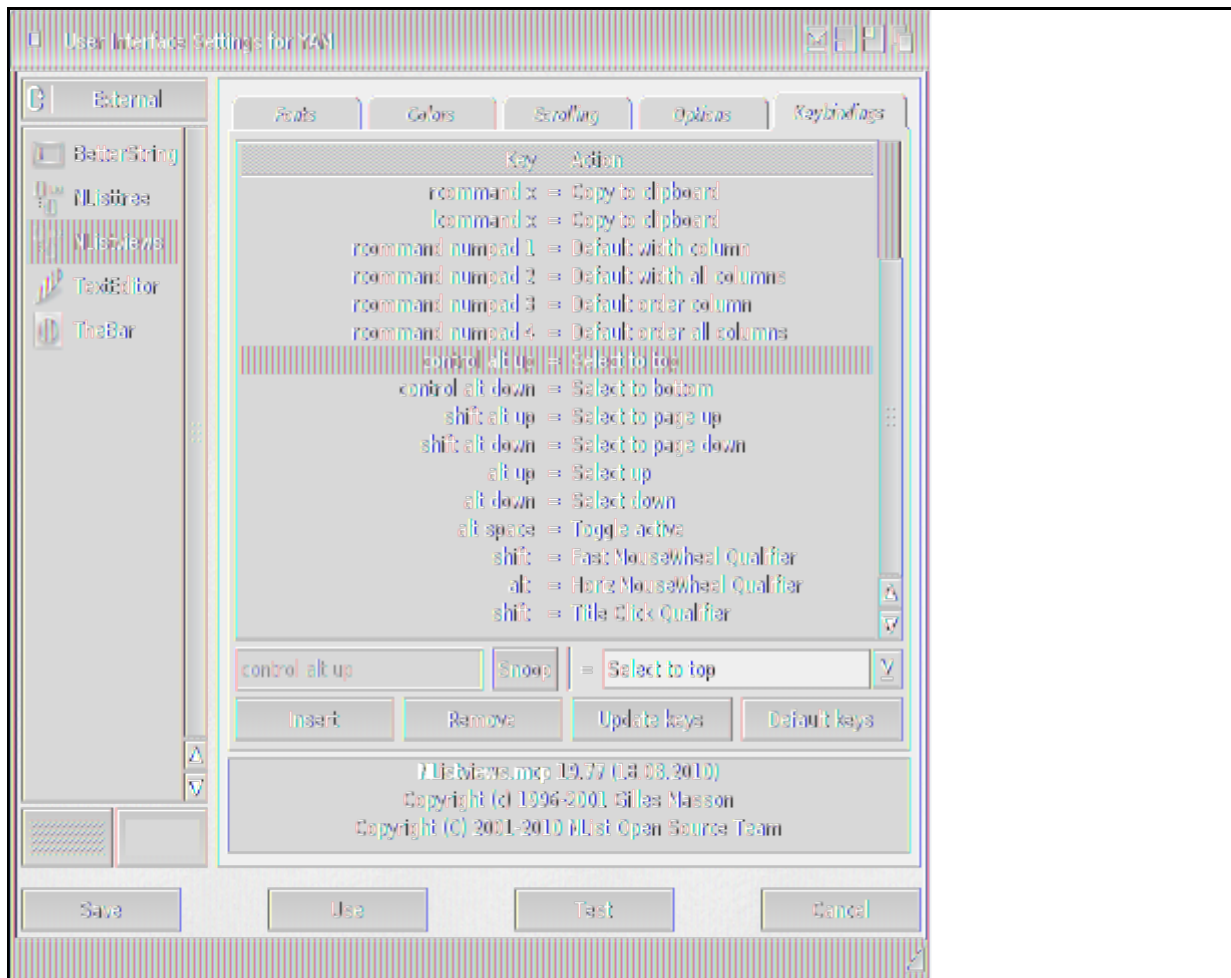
User Interface Settings for YAM

External

BetterString
NListtree
NListviews
TextEditor
TheBar

Fonts | Colors | Scrolling | Options | Keybindings

| Key | Action |
|---|---|
| rcommand x | = Copy to clipboard |
| lcommand x | = Copy to clipboard |
| rcommand numpad 1 | = Default width column |
| rcommand numpad 2 | = Default width all columns |
| rcommand numpad 3 | = Default order column |
| rcommand numpad 4 | = Default order all columns |
| control alt up | = Select to top |
| control alt down | = Select to bottom |
| shift alt up | = Select to page up |
| shift alt down | = Select to page down |
| alt up | = Select up |
| alt down | = Select down |
| alt space | = Toggle active |
| shift | = Fast MouseWheel Qualifier |
| alt | = Horiz MouseWheel Qualifier |
| shift | = Title Click Qualifier |

control alt up | Snoop | = | Select to top

Insert | Remove | Update keys | Default keys

NListviews.mcp 19.77 (18.08.2010)
Copyright (c) 1996-2001 Gilles Masson
Copyright (C) 2001-2010 NList Open Source Team

Save | Use | Test | Cancel